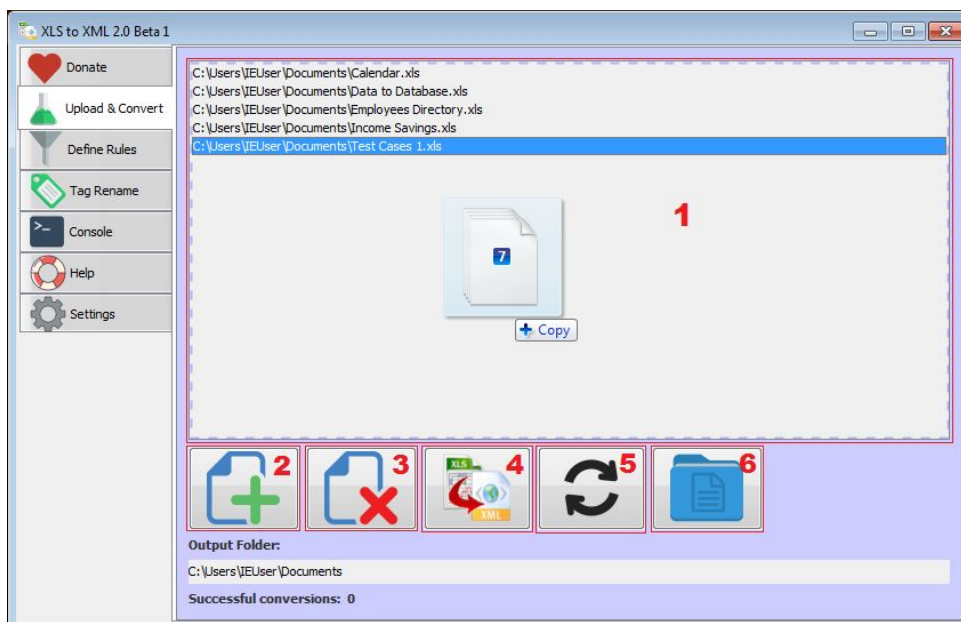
XLS to XML 2.0 Beta 1

Donate
Upload & Convert
Define Rules
Tag Rename
Console
Help
Settings

C:\Users\IEUser\Documents\Calendar.xls
C:\Users\IEUser\Documents\Data to Database.xls
C:\Users\IEUser\Documents\Employees Directory.xls
C:\Users\IEUser\Documents\Income Savings.xls
C:\Users\IEUser\Documents\Test Cases 1.xls

7
Copy

1

2
3
XLS
XML
4
5
6

Output Folder:
C:\Users\IEUser\Documents
Successful conversions: 0